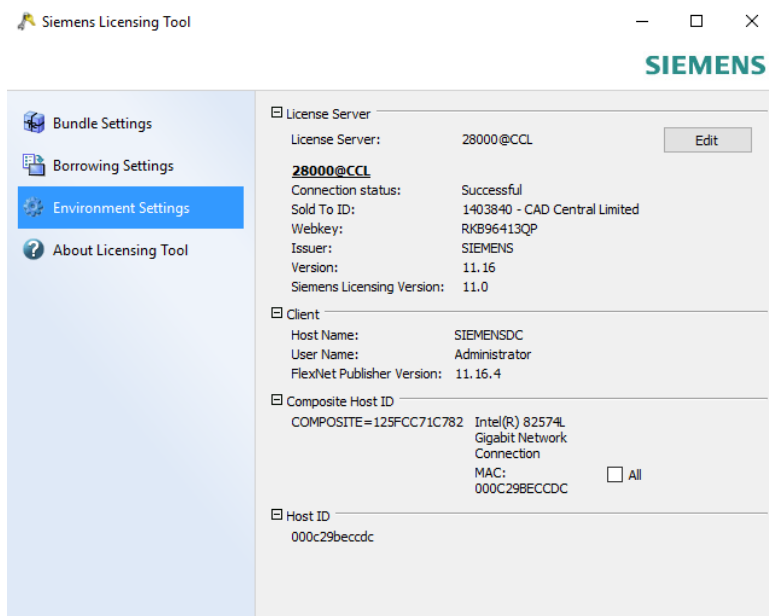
Siemens Licensing Tool

SIEMENS

Bundle Settings
Borrowing Settings
Environment Settings
About Licensing Tool

License Server
License Server: 28000@CCL
Edit

28000@CCL
Connection status: Successful
Sold To ID: 1403840 - CAD Central Limited
Webkey: RKB96413QP
Issuer: SIEMENS
Version: 11.16
Siemens Licensing Version: 11.0

Client
Host Name: SIEMENSDC
User Name: Administrator
FlexNet Publisher Version: 11.16.4

Composite Host ID
COMPOSITE=125FCC71C782 Intel(R) 82574L Gigabit Network Connection
MAC: 000C29BECCDC
All

Host ID
000c29beccdc